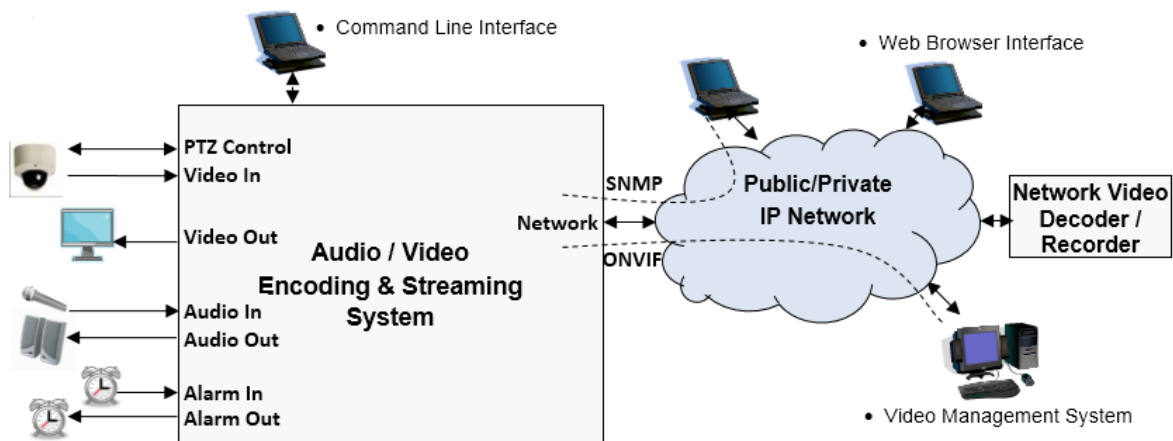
• Command Line Interface

• Web Browser Interface

PTZ Control
Video In

Video Out

Audio In
Audio Out

Alarm In
Alarm Out

Audio / Video
Encoding & Streaming
System

SNMP
Network
ONVIF

Public/Private
IP Network

Network Video
Decoder /
Recorder

• Video Management System